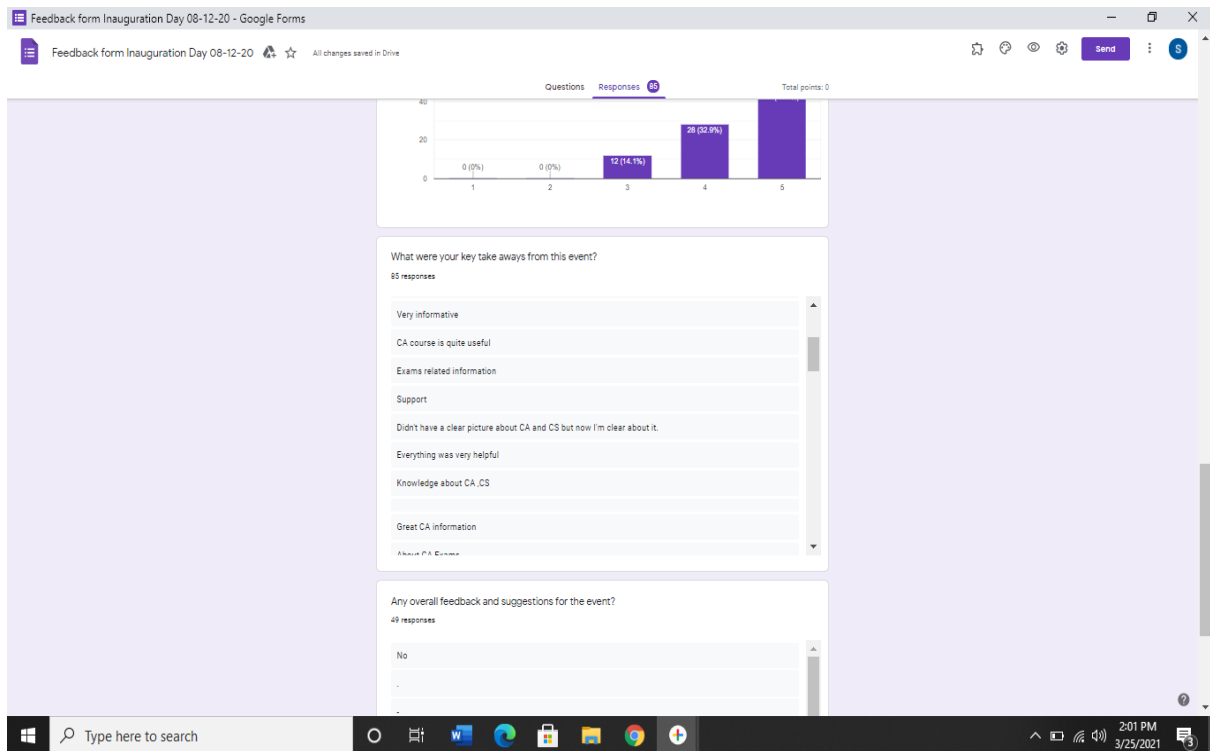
Feedback form Inauguration Day 08-12-20 - Google Forms

Feedback form Inauguration Day 08-12-20

All changes saved in Drive

Send

S

Questions

Responses 85

Total points: 0

40

20

0

0 (0%)

0 (0%)

12 (14.1%)

28 (32.9%)

1

2

3

4

5

What were your key take aways from this event?

85 responses

Very informative

CA course is quite useful

Exams related information

Support

Didn't have a clear picture about CA and CS but now I'm clear about it.

Everything was very helpful

Knowledge about CA ,CS

Great CA information

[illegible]

Any overall feedback and suggestions for the event?

49 responses

No

.

Type here to search

2:01 PM

3/25/2021

3